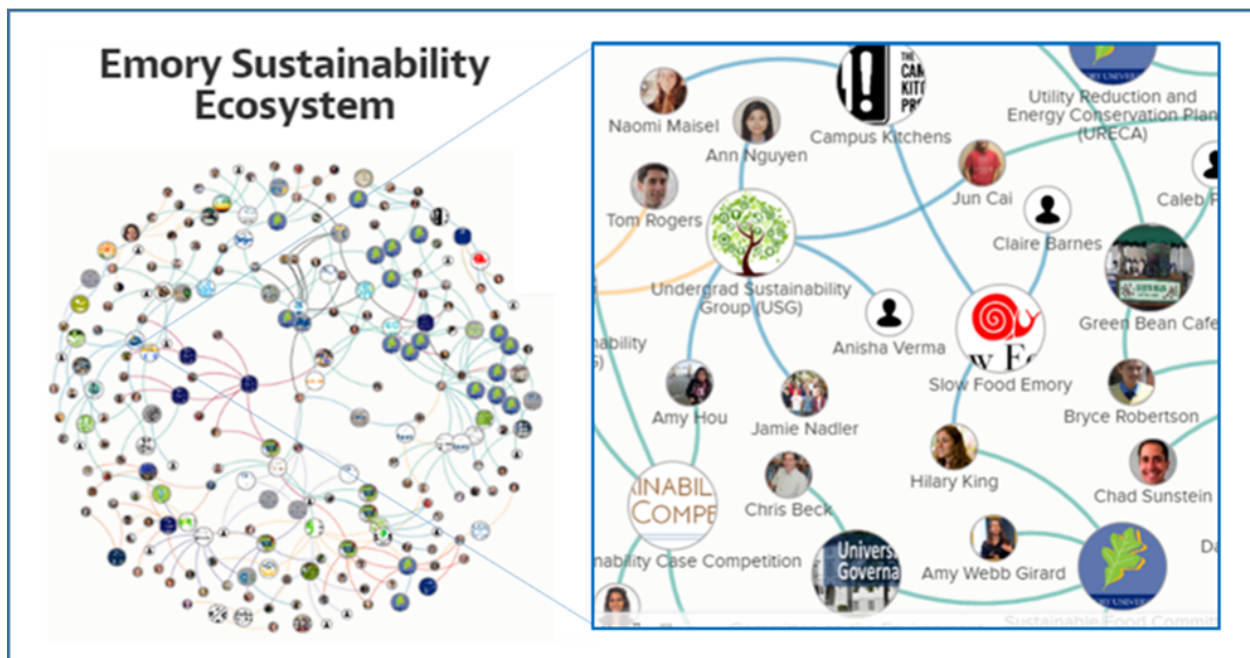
Emory Sustainability Ecosystem

Naomi Maisel
Ann Nguyen
Campus Kitchens
Utility Reduction and Energy Conservation Plan (URECA)
Tom Rogers
Jun Cai
Caleb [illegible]
Claire Barnes
Undergrad Sustainability Group (USG)
Green Bean Cafe
Anisha Verma
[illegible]ability
Slow Food Emory
Amy Hou
Jamie Nadler
Bryce Robertson
Hilary King
Chad Sunstein
Chris Beck
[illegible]ability Case Competition
Amy Webb Girard
Sustainable Food Commi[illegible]